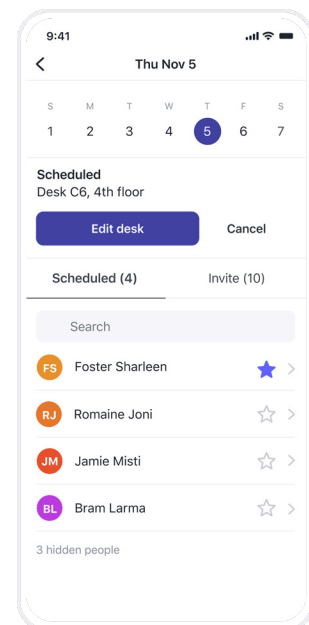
9:41

Thu Nov 5

| S | M | T | W | T | F | S |
|---|---|---|---|---|---|---|
| 1 | 2 | 3 | 4 | 5 | 6 | 7 |

Scheduled
Desk C6, 4th floor

Edit desk
Cancel

Scheduled (4)
Invite (10)

Search

FS Foster Sharleen
RJ Romaine Joni
JM Jamie Misti
BL Bram Larma

3 hidden people